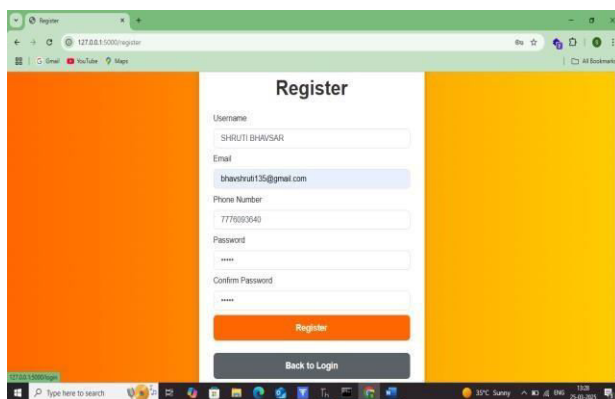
Register
127.0.0.1:5000/register
Gmail YouTube Maps
All Bookmarks

Register

Username
SHRUTI BHAVSAR
Email
bhavshruti135@gmail.com
Phone Number
7776093640
Password
•••••
Confirm Password
•••••
Register

Back to Login

127.0.0.1:5000/login
Type here to search
35°C Sunny
ENG
13:28
25-03-2025